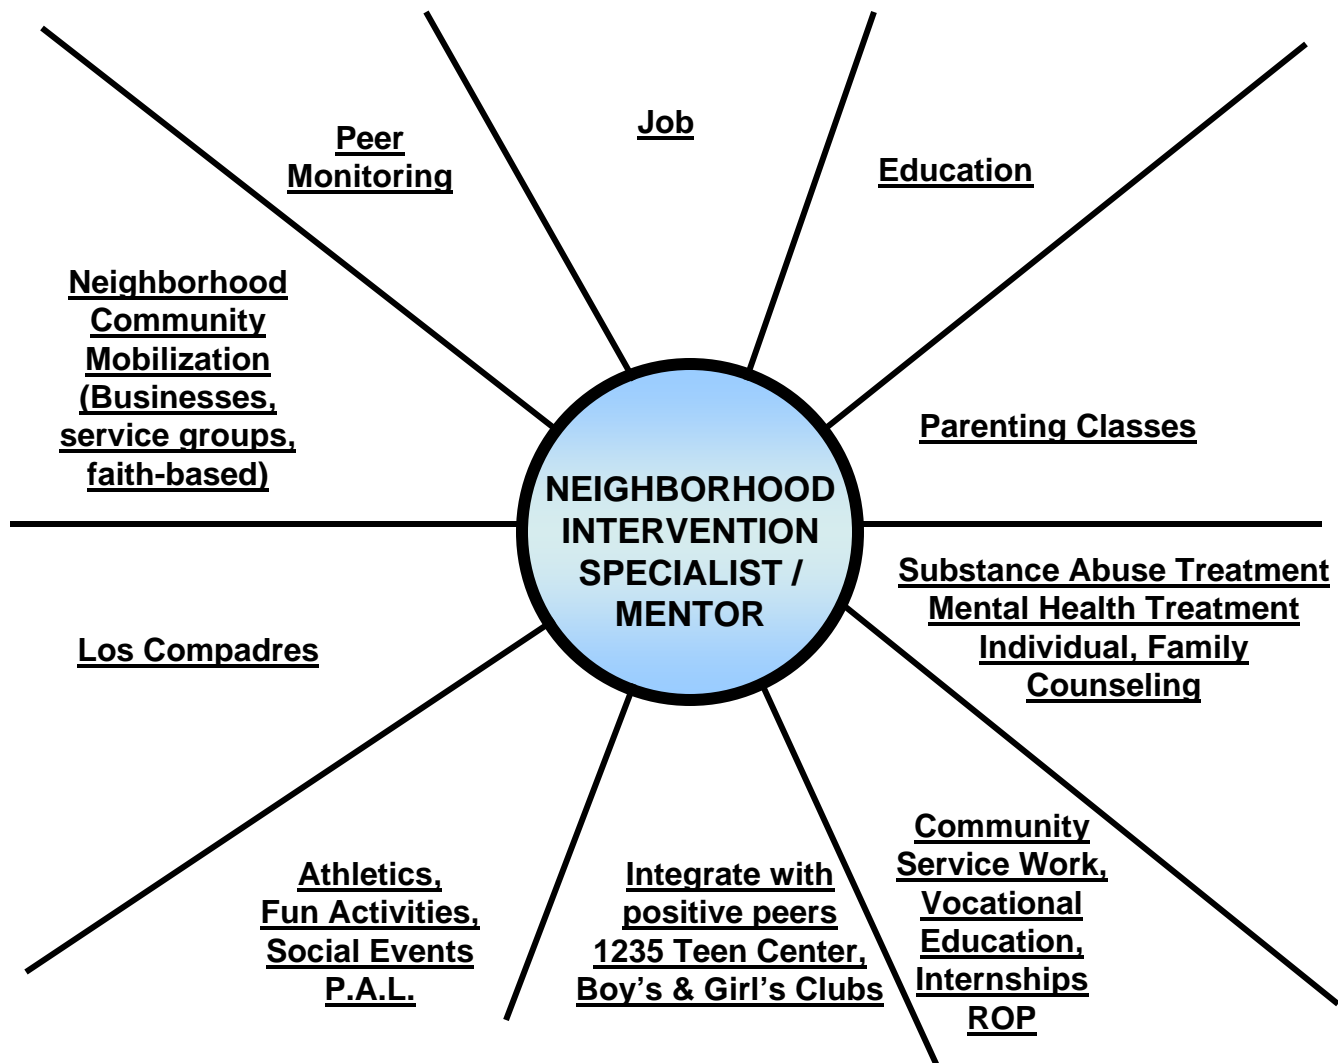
Peer Monitoring

Job

Education

Neighborhood Community Mobilization (Businesses, service groups, faith-based)

Parenting Classes

NEIGHBORHOOD INTERVENTION SPECIALIST / MENTOR

Substance Abuse Treatment
Mental Health Treatment
Individual, Family Counseling

Los Compadres

Community Service Work, Vocational Education, Internships ROP

Athletics, Fun Activities, Social Events P.A.L.

Integrate with positive peers 1235 Teen Center, Boy's & Girl's Clubs